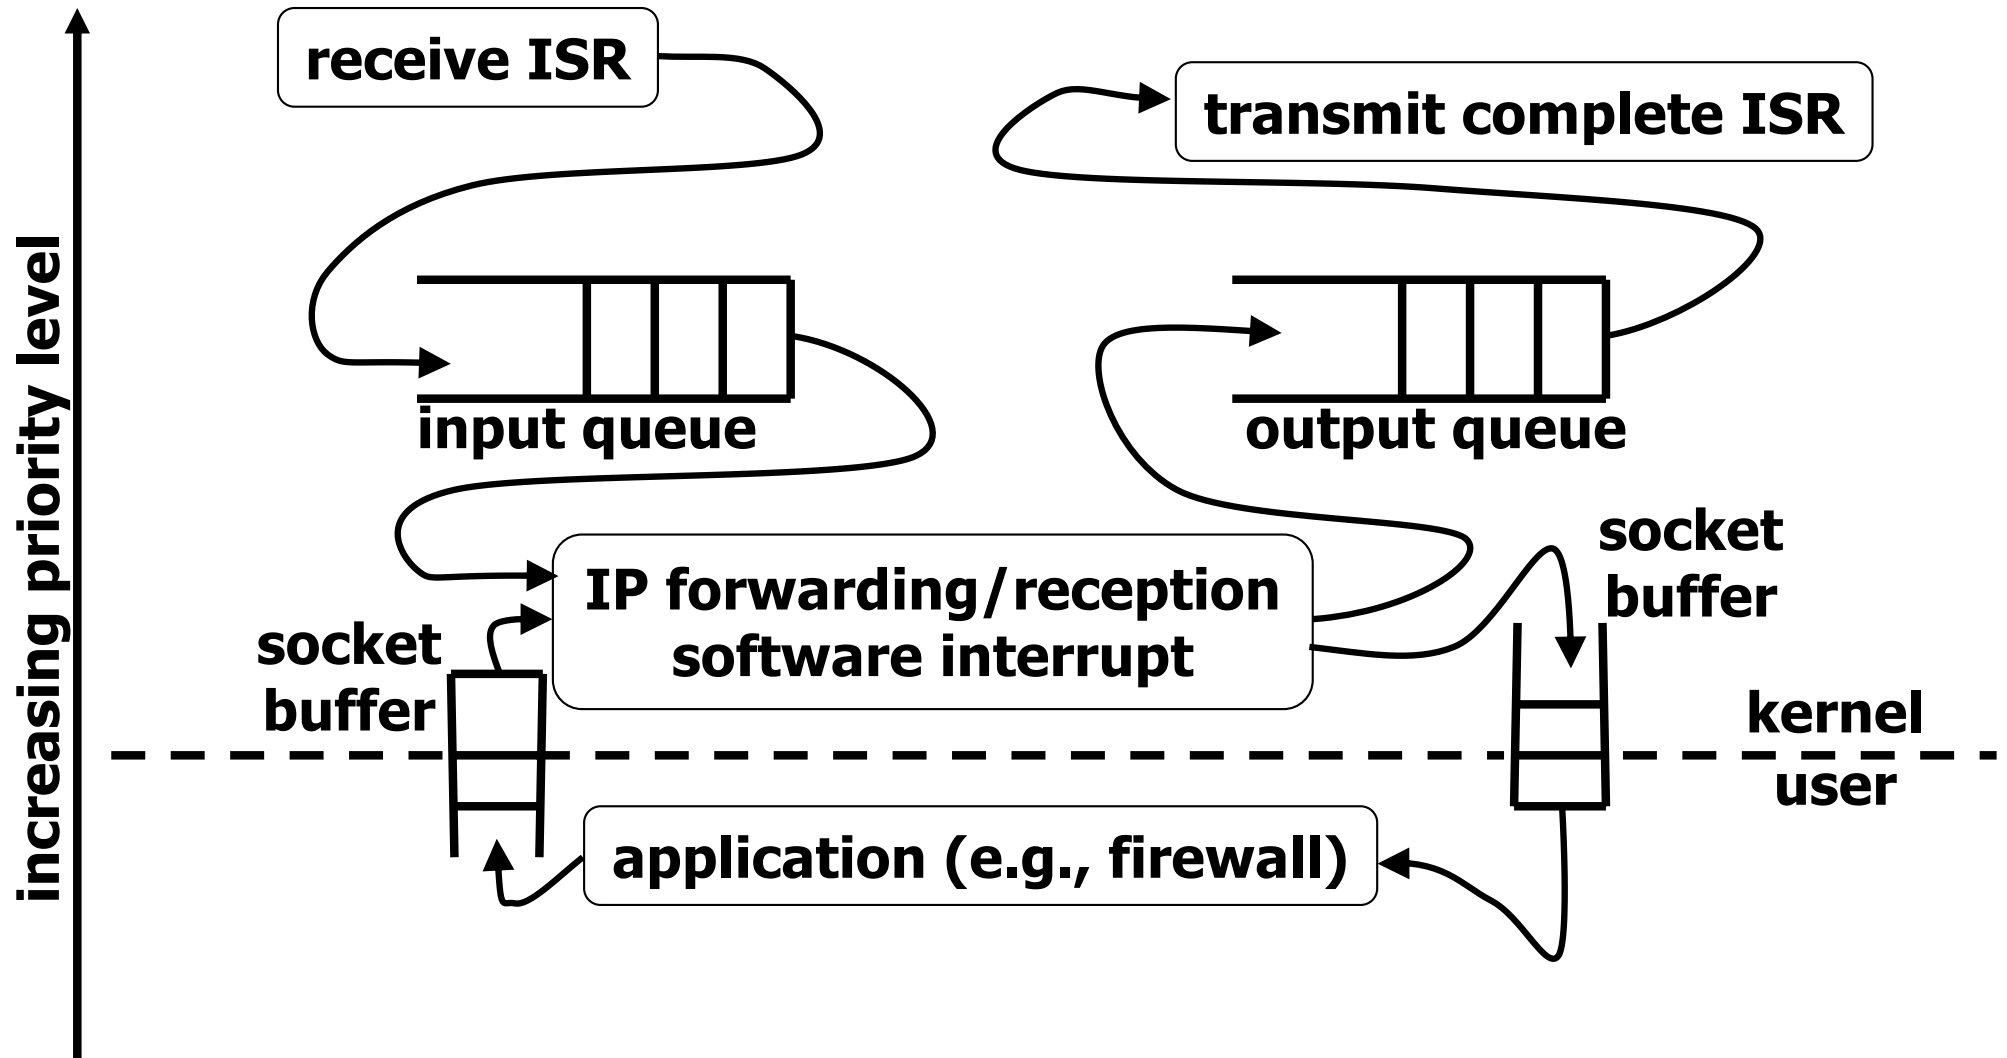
increasing priority level

receive ISR

transmit complete ISR

input queue

output queue

socket buffer

IP forwarding/reception software interrupt

socket buffer

kernel

user

application (e.g., firewall)